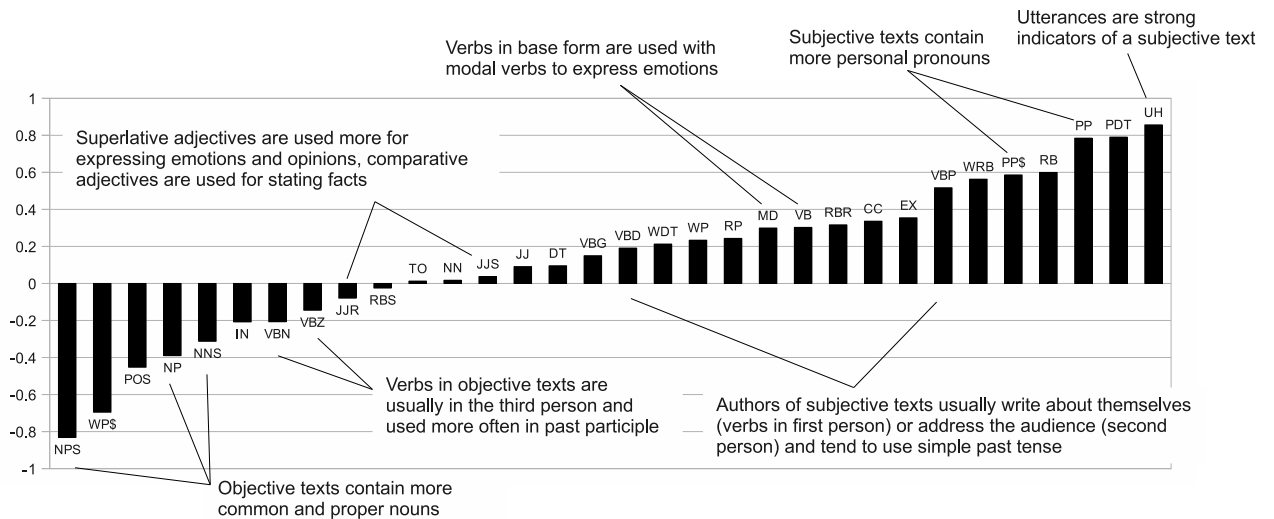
Utterances are strong indicators of a subjective text

Subjective texts contain more personal pronouns

Verbs in base form are used with modal verbs to express emotions

Superlative adjectives are used more for expressing emotions and opinions, comparative adjectives are used for stating facts

1
0.8
0.6
0.4
0.2
0
-0.2
-0.4
-0.6
-0.8
-1

NPS WP$ POS NP NNS IN VBN VBZ JJR RBS TO NN JJS JJ DT VBG VBD WDT WP RP MD VB RBR CC EX VBP WRB PP$ RB PP PDT UH

Verbs in objective texts are usually in the third person and used more often in past participle

Authors of subjective texts usually write about themselves (verbs in first person) or address the audience (second person) and tend to use simple past tense

Objective texts contain more common and proper nouns